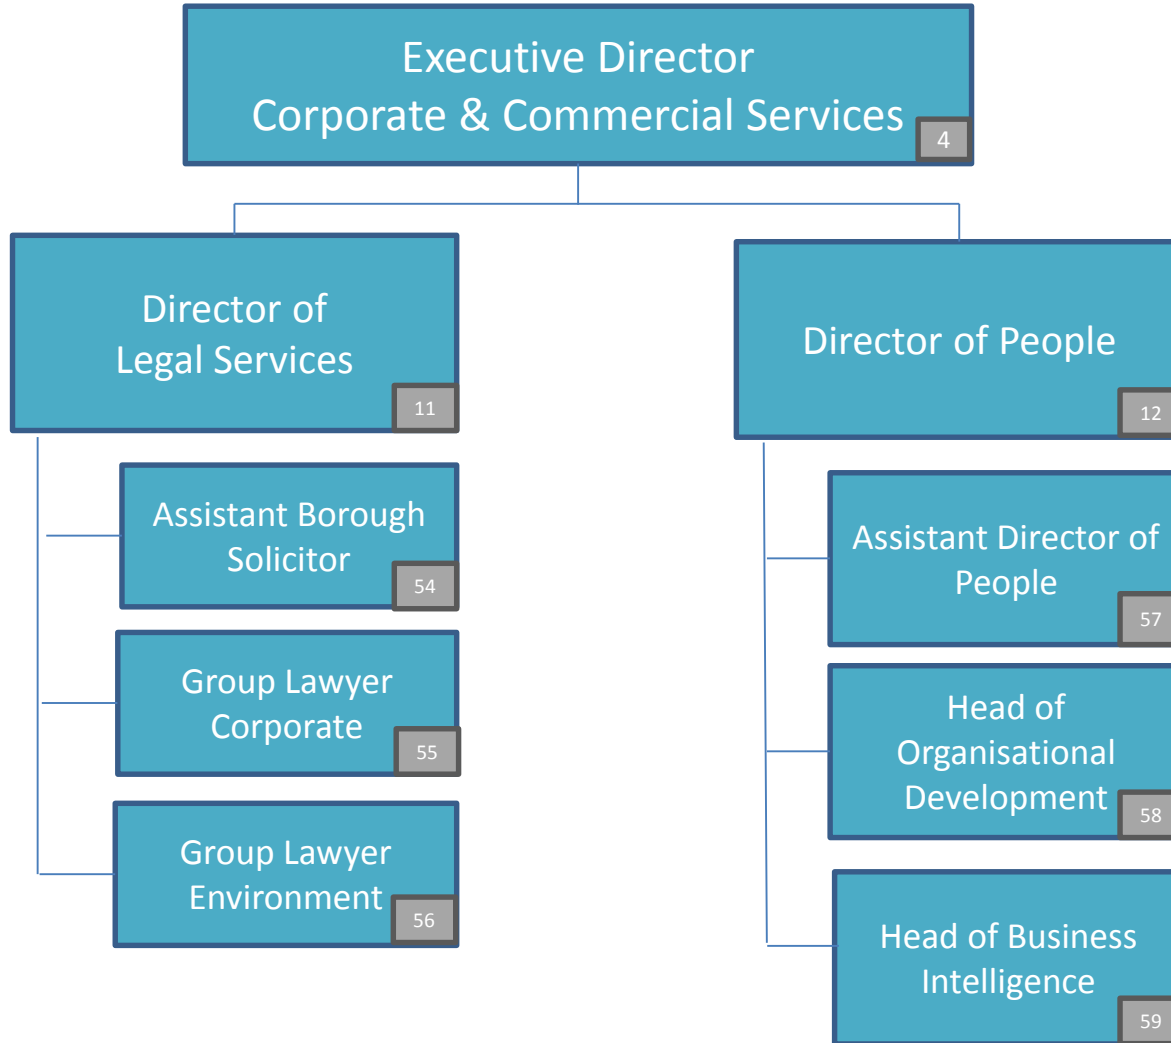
Executive Director
Corporate & Commercial Services
4

Director of
Legal Services
11

Assistant Borough Solicitor
54

Group Lawyer Corporate
55

Group Lawyer Environment
56

Director of People
12

Assistant Director of People
57

Head of Organisational Development
58

Head of Business Intelligence
59